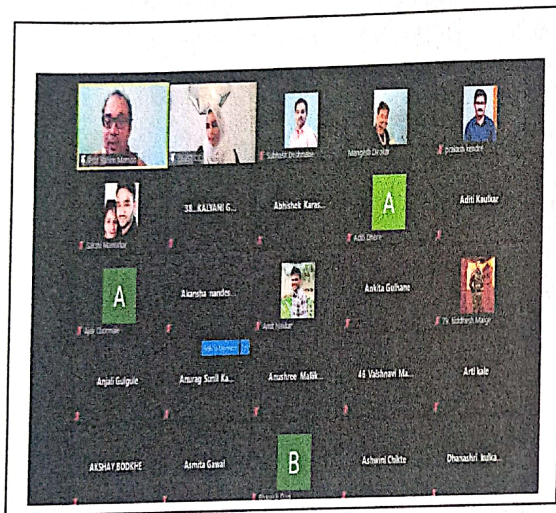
Prof. Salim Momin

Subhash Deshmukh

Mangesh Dhoble

prakash kendre

Sakshi Wankhade

38_KALYANI G...

Abhishek Karas...

A

Aditi Dhere

Aditi Kaulkar

A

Ajay Dhomale

Akansha nandes...

Amit Nikam

Ankita Gulhane

76_Siddhesh Makije

Anjali Gulgule

Anurag Sunil Ka...

Anushree Malik...

46 Vaishnavi Ma...

Arti kale

AKSHAY BODKHE

Asmita Gawai

B

Ashwini Chikte

Dhanashri kulka...